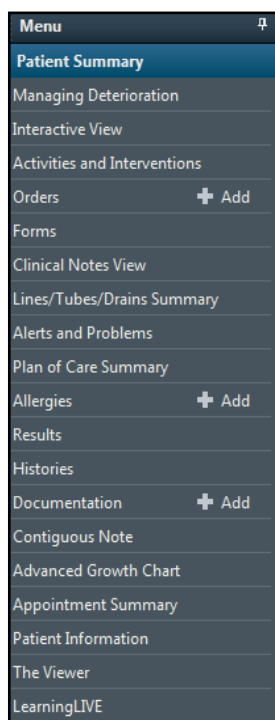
Menu

Patient Summary
Managing Deterioration
Interactive View
Activities and Interventions
Orders + Add
Forms
Clinical Notes View
Lines/Tubes/Drains Summary
Alerts and Problems
Plan of Care Summary
Allergies + Add
Results
Histories
Documentation + Add
Contiguous Note
Advanced Growth Chart
Appointment Summary
Patient Information
The Viewer
LearningLIVE